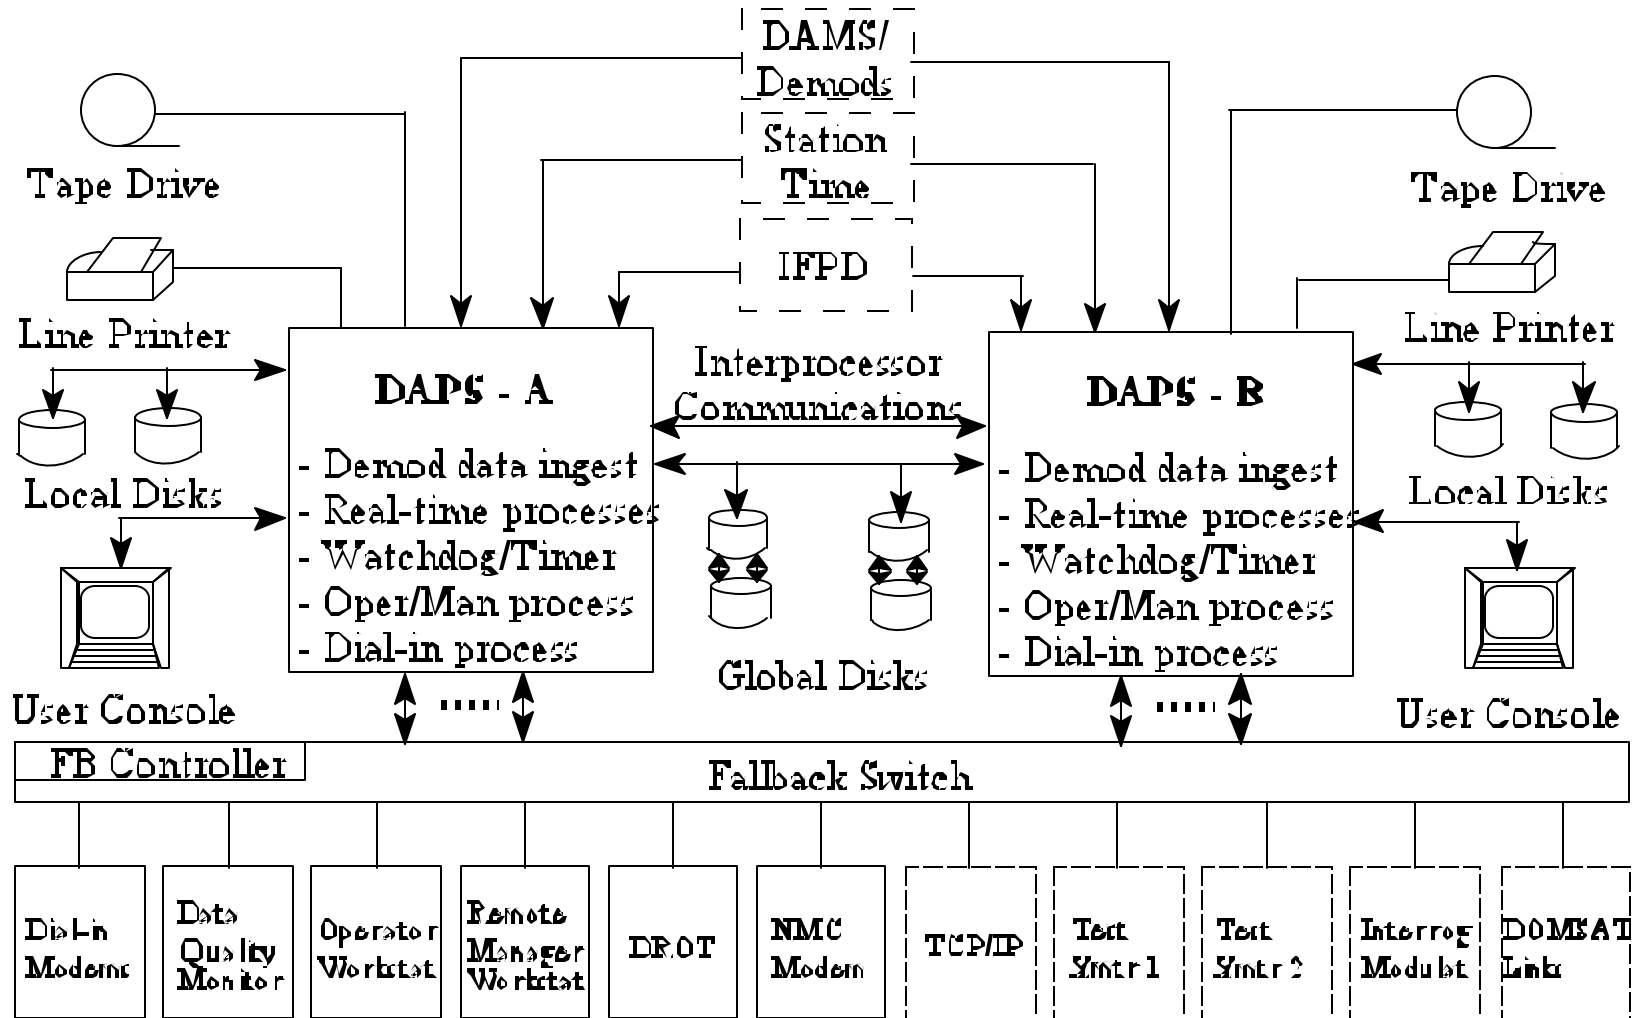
DAMS/
Demods

Station
Time

IFPD

Tape Drive

Line Printer

Local Disks

User Console

Tape Drive

Line Printer

Local Disks

User Console

DAPS - A

- Demod data ingest
- Real-time processes
- Watchdog/Timer
- Oper/Man process
- Dial-in process

Interprocessor
Communications

Global Disks

DAPS - B

- Demod data ingest
- Real-time processes
- Watchdog/Timer
- Oper/Man process
- Dial-in process

FB Controller

Fallback Switch

Dial-in Modems

Data Quality Monitor

Operator Workstat

Remote Manager Workstat

DROT

NMC Modem

TCP/IP

Test Xmtr 1

Test Xmtr 2

Interrog Modulat

DOMSAT Link